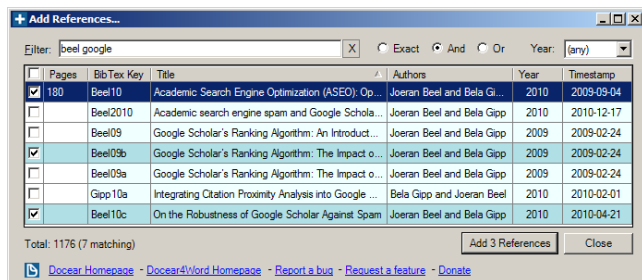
Add References...

Filter: beel google X Exact And Or Year: (any)

| | Pages | BibTex Key | Title | Authors | Year | Timestamp |
|---|---|---|---|---|---|---|
| ☑ | 180 | Beel10 | Academic Search Engine Optimization (ASEO): Op... | Joeran Beel and Bela Gi... | 2010 | 2009-09-04 |
| ☐ | | Beel2010 | Academic search engine spam and Google Schola... | Joeran Beel and Bela Gipp | 2010 | 2010-12-17 |
| ☐ | | Beel09 | Google Scholar's Ranking Algorithm: An Introduct... | Joeran Beel and Bela Gipp | 2009 | 2009-02-24 |
| ☑ | | Beel09b | Google Scholar's Ranking Algorithm: The Impact o... | Joeran Beel and Bela Gipp | 2009 | 2009-02-24 |
| ☐ | | Beel09a | Google Scholar's Ranking Algorithm: The Impact o... | Joeran Beel and Bela Gipp | 2009 | 2009-02-24 |
| ☐ | | Gipp10a | Integrating Citation Proximity Analysis into Google ... | Bela Gipp and Joeran Beel | 2010 | 2010-02-01 |
| ☑ | | Beel10c | On the Robustness of Google Scholar Against Spam | Joeran Beel and Bela Gipp | 2010 | 2010-04-21 |

Total: 1176 (7 matching)

Add 3 References Close

Docear Homepage - Docear4Word Homepage - Report a bug - Request a feature - Donate